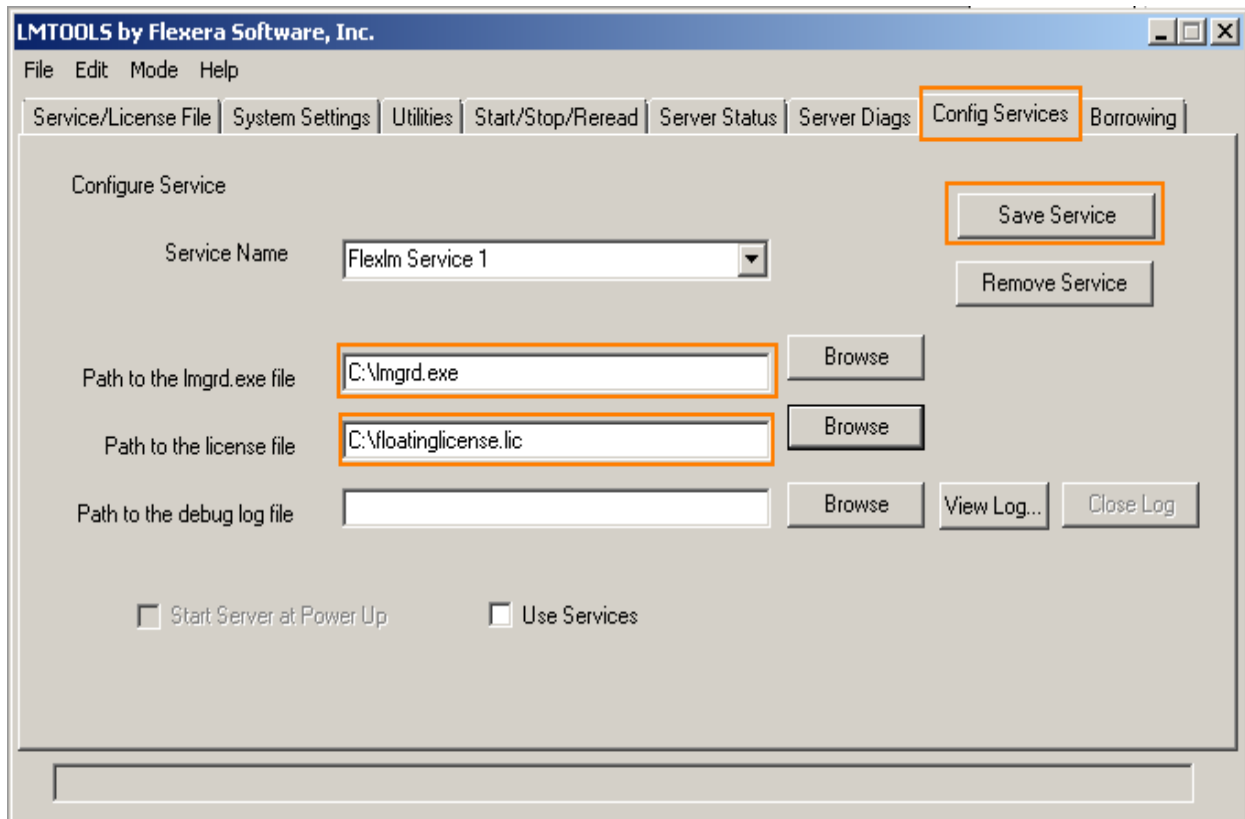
LMTOOLS by Flexera Software, Inc.

File Edit Mode Help

Service/License File | System Settings | Utilities | Start/Stop/Reread | Server Status | Server Diags | Config Services | Borrowing

Configure Service

Save Service

Service Name Flexlm Service 1

Remove Service

Path to the lmgrd.exe file C:\lmgrd.exe Browse

Path to the license file C:\floatinglicense.lic Browse

Path to the debug log file Browse View Log... Close Log

Start Server at Power Up

Use Services